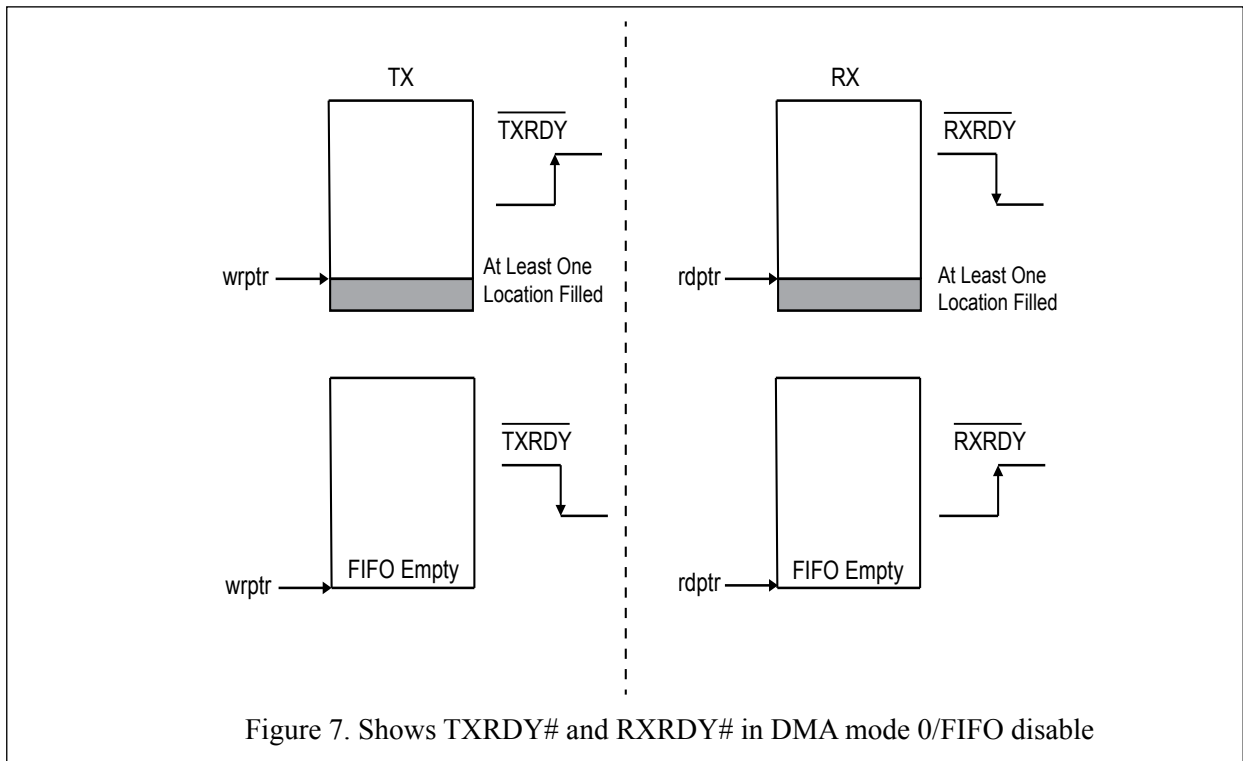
TX

$\overline{TXRDY}$

wrptr

At Least One Location Filled

RX

$\overline{RXRDY}$

rdptr

At Least One Location Filled

$\overline{TXRDY}$

wrptr

FIFO Empty

$\overline{RXRDY}$

rdptr

FIFO Empty

Figure 7. Shows TXRDY# and RXRDY# in DMA mode 0/FIFO disable